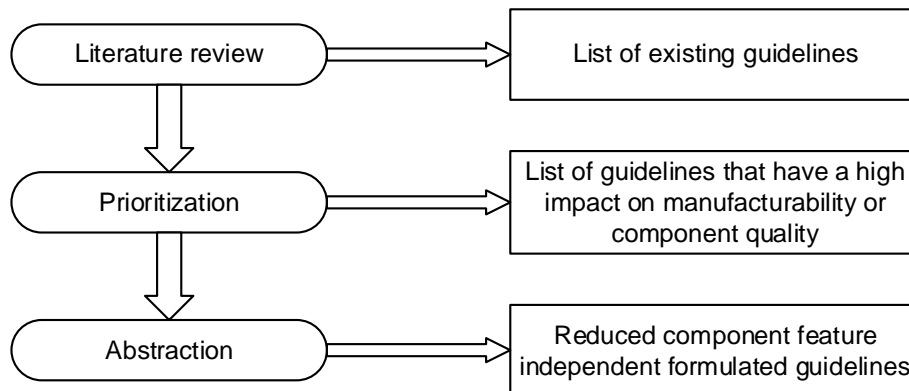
Literature review

List of existing guidelines

Prioritization

List of guidelines that have a high impact on manufacturability or component quality

Abstraction

Reduced component feature independent formulated guidelines